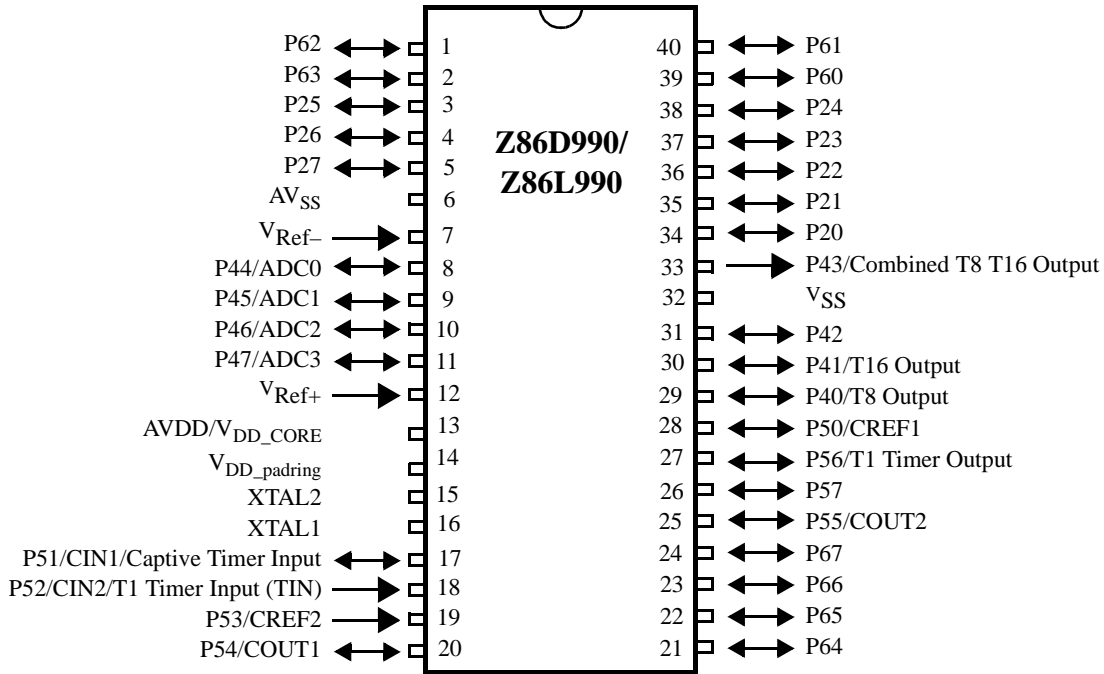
P62 1
P63 2
P25 3
P26 4
P27 5
$AV_{SS}$ 6
$V_{Ref-}$ 7
P44/ADC0 8
P45/ADC1 9
P46/ADC2 10
P47/ADC3 11
$V_{Ref+}$ 12
AVDD/$V_{DD\_CORE}$ 13
$V_{DD\_padring}$ 14
XTAL2 15
XTAL1 16
P51/CIN1/Captive Timer Input 17
P52/CIN2/T1 Timer Input (TIN) 18
P53/CREF2 19
P54/COUT1 20

Z86D990/
Z86L990

40 P61
39 P60
38 P24
37 P23
36 P22
35 P21
34 P20
33 P43/Combined T8 T16 Output
32 $V_{SS}$
31 P42
30 P41/T16 Output
29 P40/T8 Output
28 P50/CREF1
27 P56/T1 Timer Output
26 P57
25 P55/COUT2
24 P67
23 P66
22 P65
21 P64